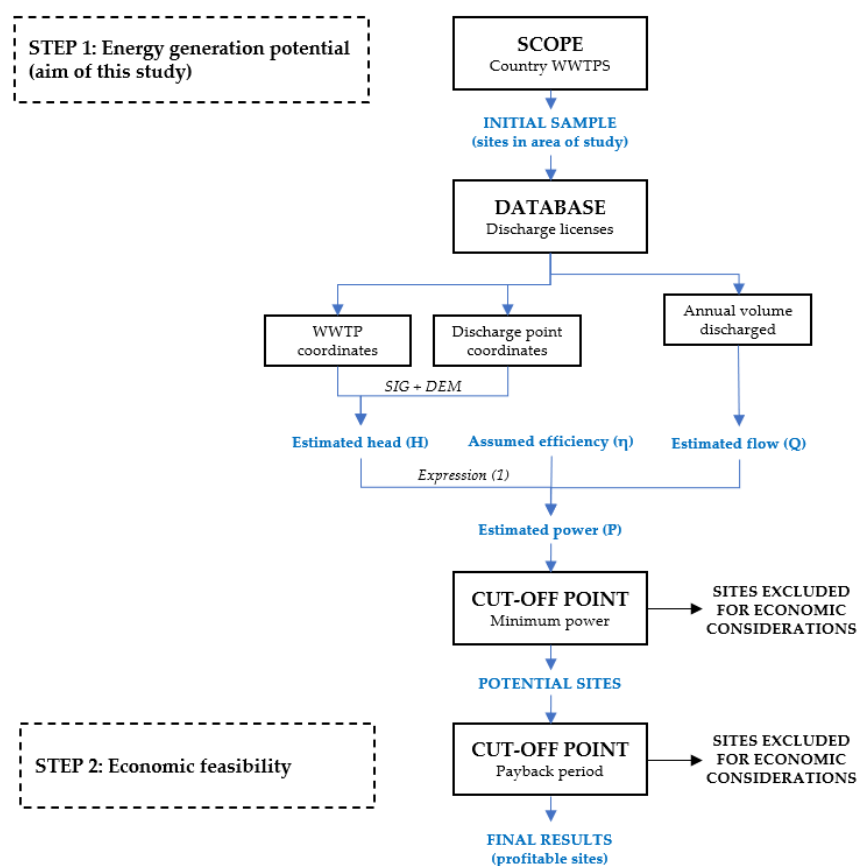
STEP 1: Energy generation potential (aim of this study)

SCOPE
Country WWTPS

INITIAL SAMPLE
(sites in area of study)

DATABASE
Discharge licenses

WWTP coordinates

Discharge point coordinates

Annual volume discharged

SIG + DEM

Estimated head (H)

Assumed efficiency (η)

Estimated flow (Q)

Expression (1)

Estimated power (P)

CUT-OFF POINT
Minimum power

SITES EXCLUDED FOR ECONOMIC CONSIDERATIONS

POTENTIAL SITES

STEP 2: Economic feasibility

CUT-OFF POINT
Payback period

SITES EXCLUDED FOR ECONOMIC CONSIDERATIONS

FINAL RESULTS
(profitable sites)